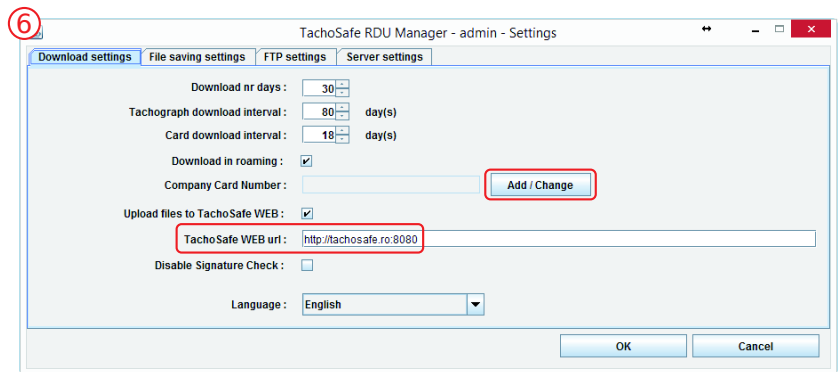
⑥

TachoSafe RDU Manager - admin - Settings

Download settings | File saving settings | FTP settings | Server settings

Download nr days : 30

Tachograph download interval : 80 day(s)

Card download interval : 18 day(s)

Download in roaming : ✔

Company Card Number : Add / Change

Upload files to TachoSafe WEB : ✔

TachoSafe WEB url : http://tachosafe.ro:8080

Disable Signature Check :

Language : English

OK Cancel